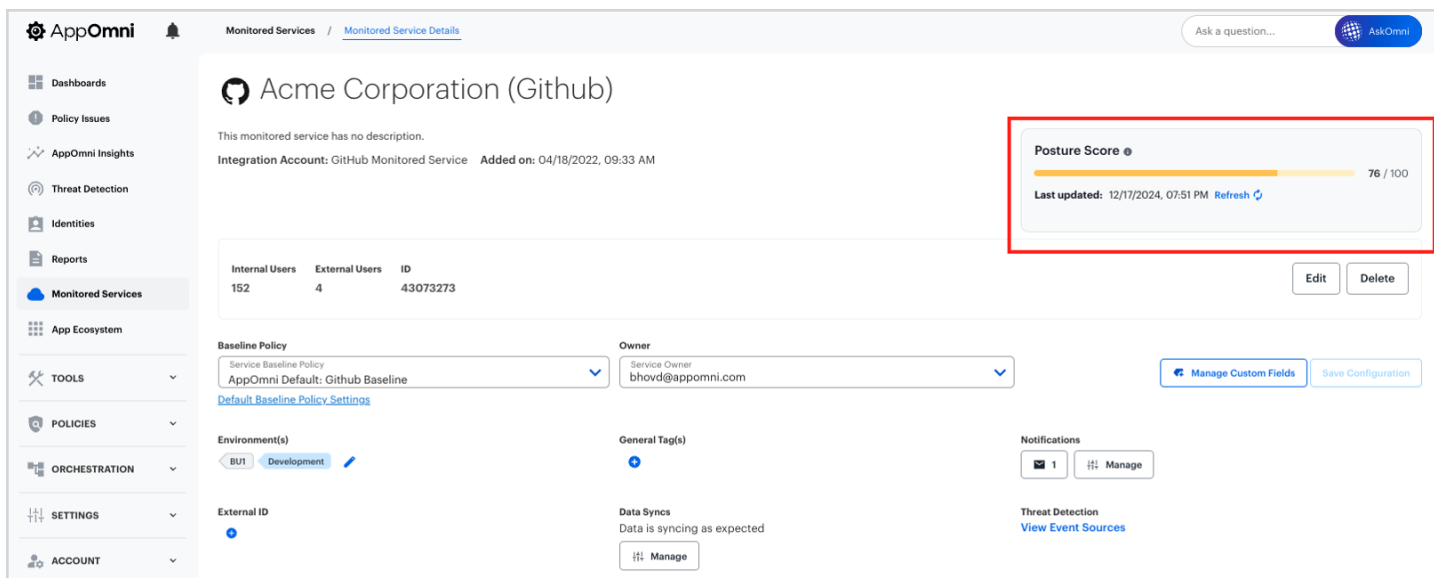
AppOmni

Monitored Services / Monitored Service Details

Ask a question...
AskOmni

Dashboards
Policy Issues
AppOmni Insights
Threat Detection
Identities
Reports
Monitored Services
App Ecosystem
TOOLS
POLICIES
ORCHESTRATION
SETTINGS
ACCOUNT

Acme Corporation (Github)

This monitored service has no description.

Integration Account: GitHub Monitored Service Added on: 04/18/2022, 09:33 AM

Posture Score
76 / 100
Last updated: 12/17/2024, 07:51 PM Refresh

| Internal Users | External Users | ID |
|---|---|---|
| 152 | 4 | 43073273 |

Edit
Delete

Baseline Policy
Service Baseline Policy
AppOmni Default: Github Baseline
Default Baseline Policy Settings

Owner
Service Owner
bhovd@appomni.com

Manage Custom Fields
Save Configuration

Environment(s)
BU1
Development

General Tag(s)

Notifications
1
Manage

External ID

Data Syncs
Data is syncing as expected
Manage

Threat Detection
View Event Sources